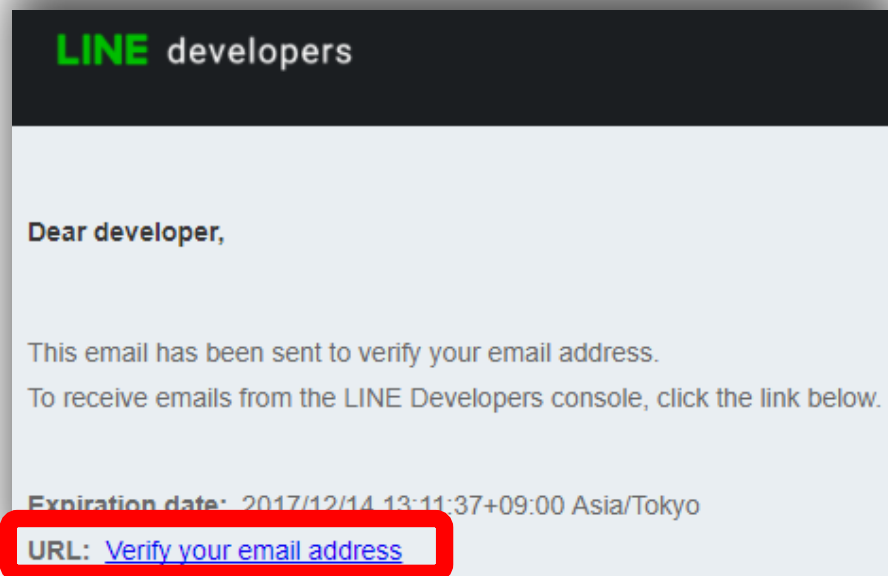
LINE developers

Dear developer,

This email has been sent to verify your email address.
To receive emails from the LINE Developers console, click the link below.

Expiration date: 2017/12/14 13:11:37+09:00 Asia/Tokyo
URL: Verify your email address